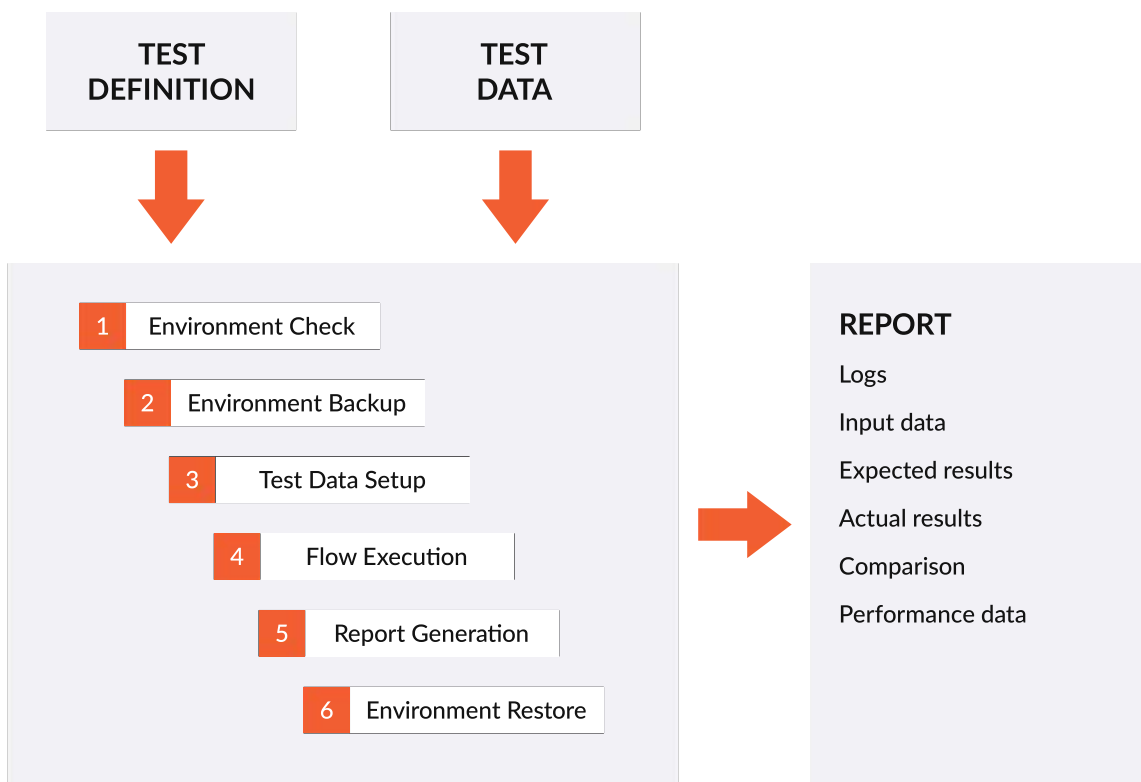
TEST DEFINITION

TEST DATA

1 Environment Check

2 Environment Backup

3 Test Data Setup

4 Flow Execution

5 Report Generation

6 Environment Restore

REPORT

Logs

Input data

Expected results

Actual results

Comparison

Performance data